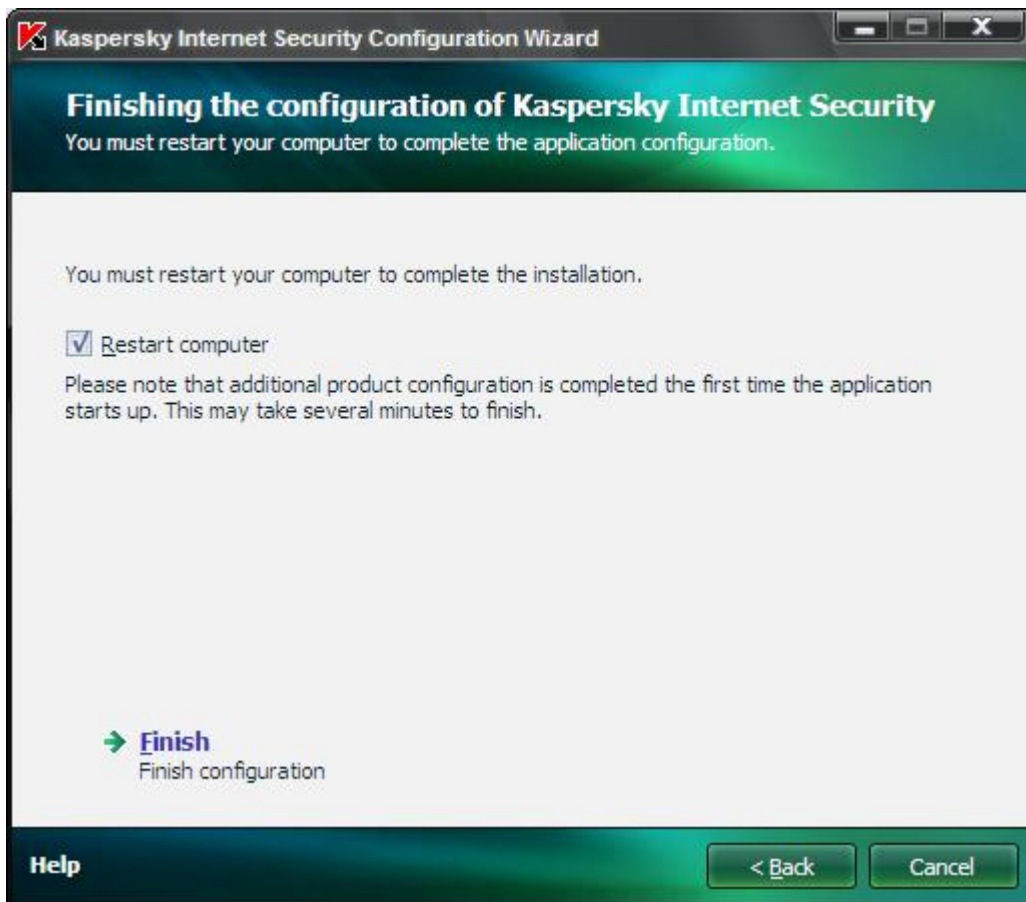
Kaspersky Internet Security Configuration Wizard

Finishing the configuration of Kaspersky Internet Security
You must restart your computer to complete the application configuration.

You must restart your computer to complete the installation.

Restart computer

Please note that additional product configuration is completed the first time the application starts up. This may take several minutes to finish.

Finish
Finish configuration

Help

< Back

Cancel